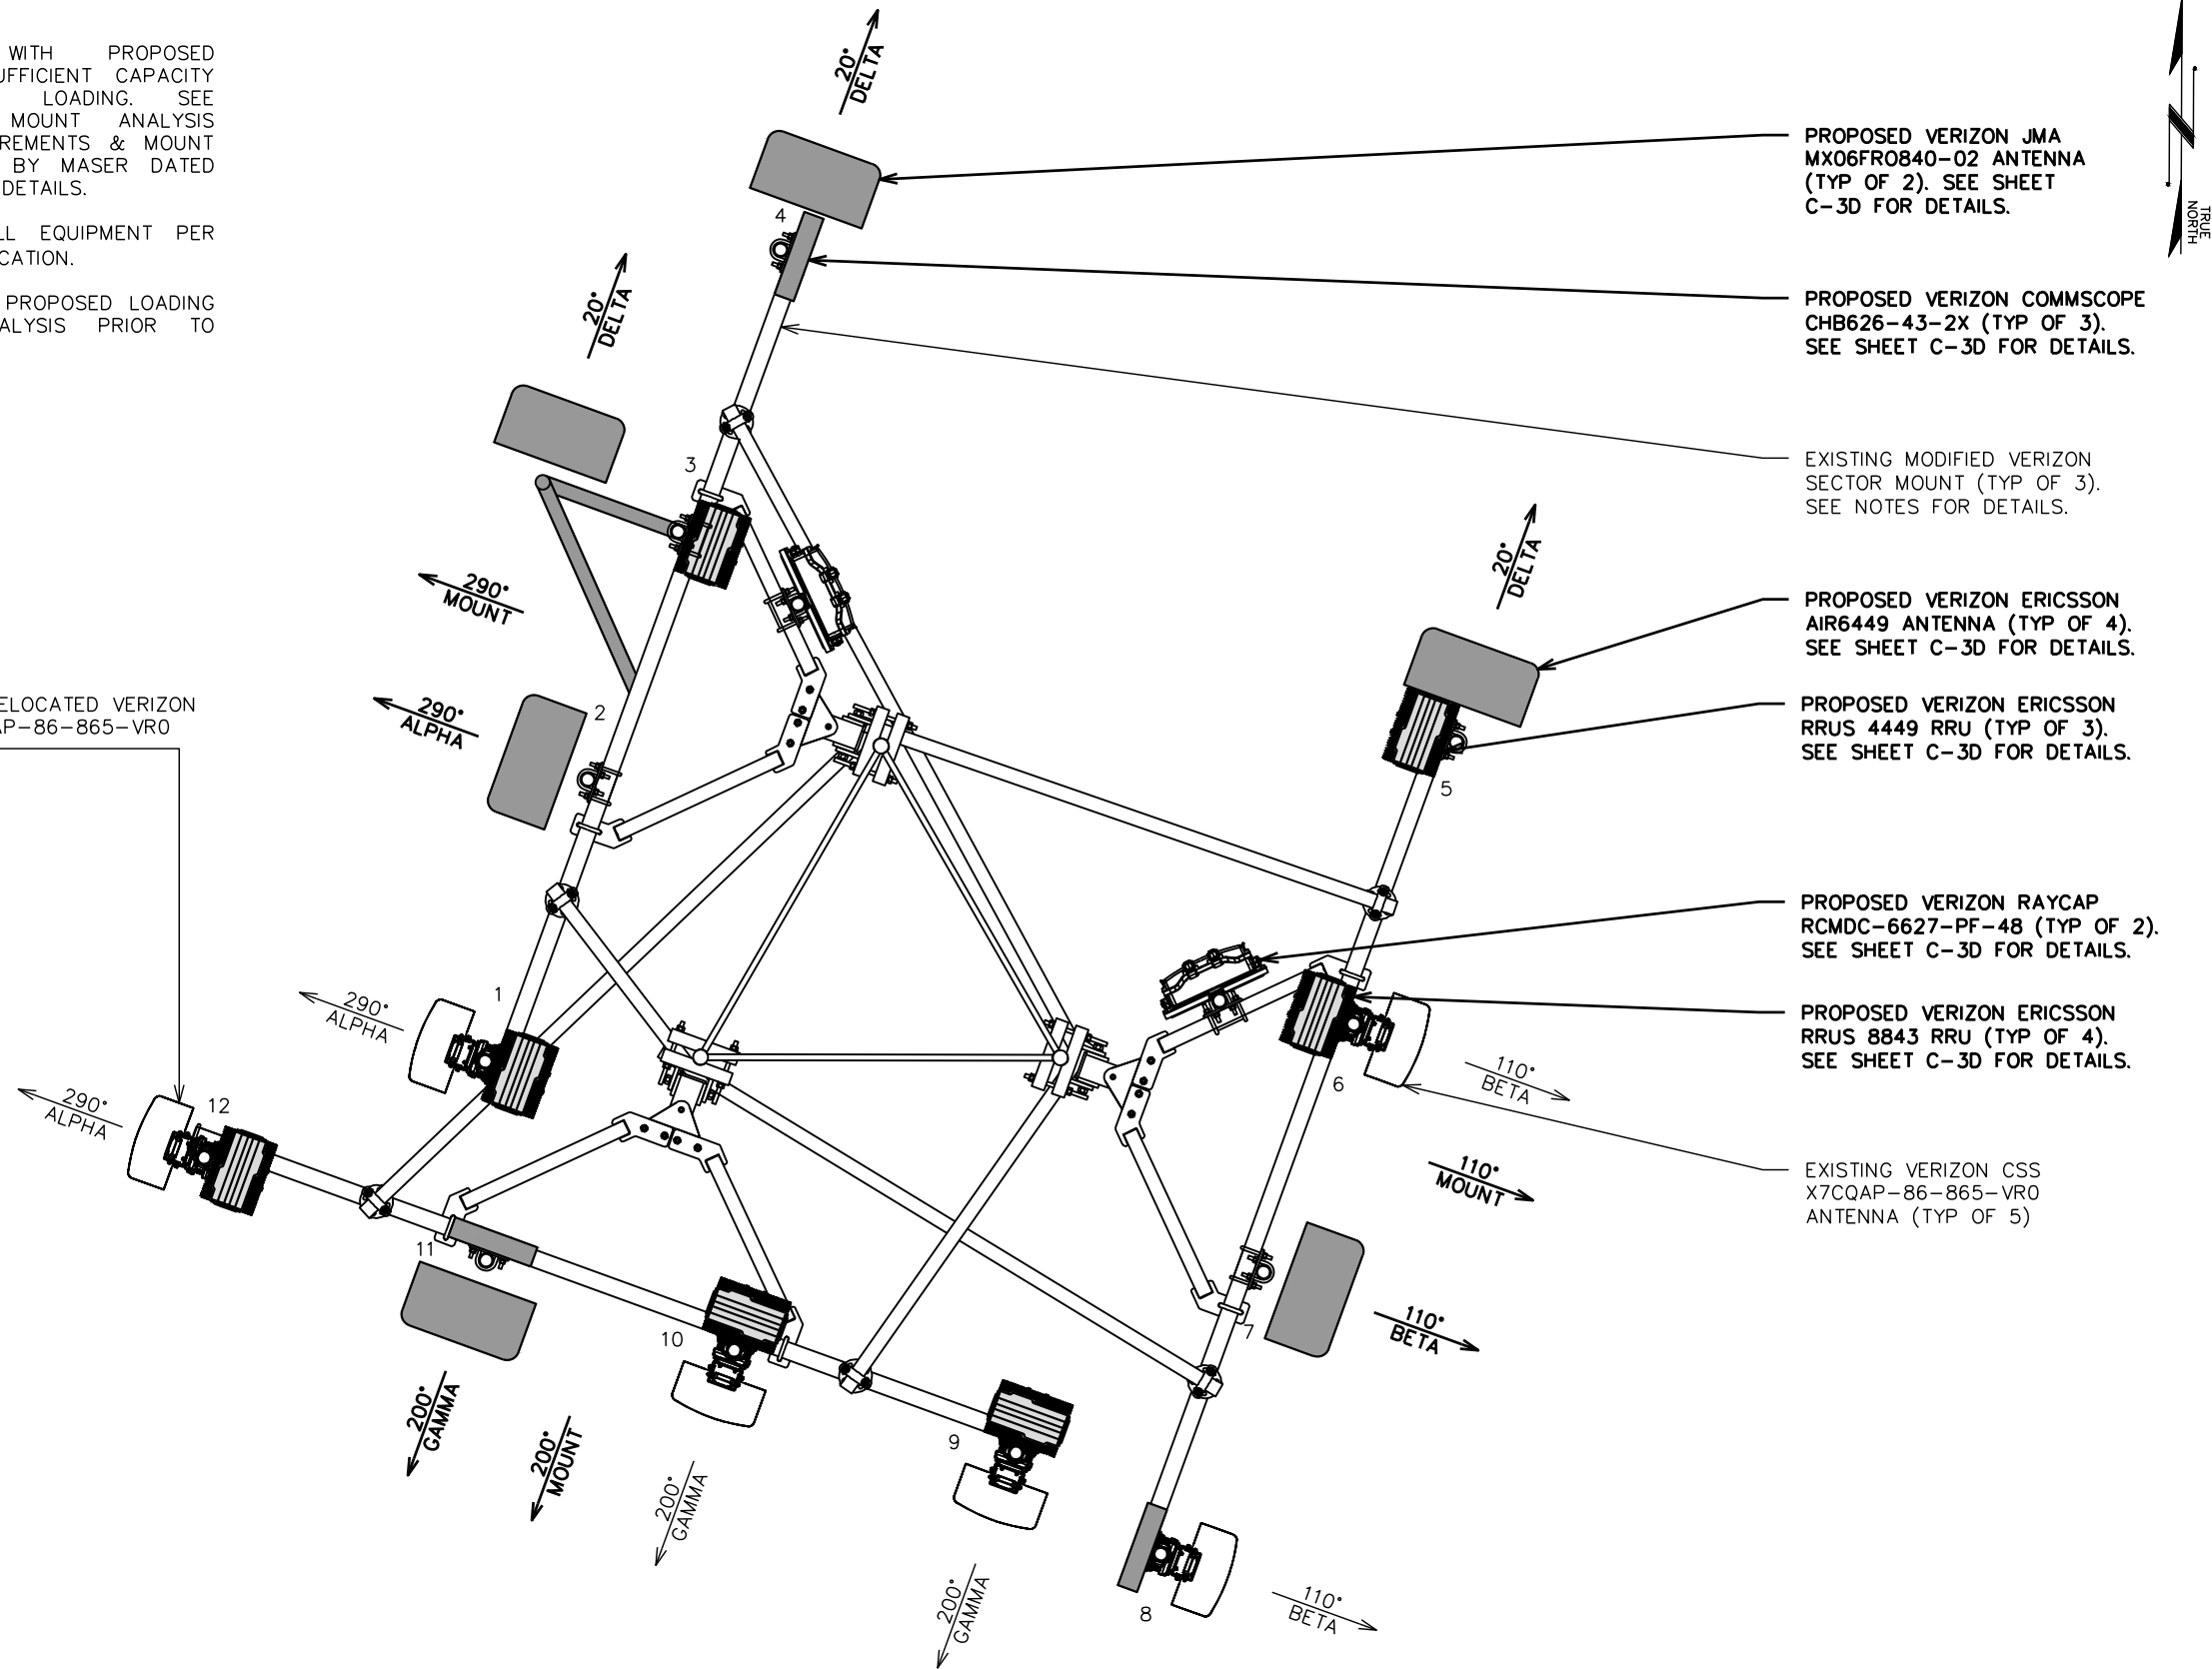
WITH PROPOSED UFFICIENT CAPACITY LOADING. SEE MOUNT ANALYSIS REMENTS & MOUNT BY MASER DATED DETAILS.

LL EQUIPMENT PER CATION.

PROPOSED LOADING ALYSIS PRIOR TO

20° DELTA

PROPOSED VERIZON JMA MX06FRO840-02 ANTENNA (TYP OF 2). SEE SHEET C-3D FOR DETAILS.

TRUE NORTH

4

PROPOSED VERIZON COMMSCOPE CHB626-43-2X (TYP OF 3). SEE SHEET C-3D FOR DETAILS.

20° DELTA

EXISTING MODIFIED VERIZON SECTOR MOUNT (TYP OF 3). SEE NOTES FOR DETAILS.

3

20° DELTA

290° MOUNT

PROPOSED VERIZON ERICSSON AIR6449 ANTENNA (TYP OF 4). SEE SHEET C-3D FOR DETAILS.

ELOCATED VERIZON AP-86-865-VR0

290° ALPHA

2

PROPOSED VERIZON ERICSSON RRUS 4449 RRU (TYP OF 3). SEE SHEET C-3D FOR DETAILS.

5

PROPOSED VERIZON RAYCAP RCMDC-6627-PF-48 (TYP OF 2). SEE SHEET C-3D FOR DETAILS.

290° ALPHA

1

PROPOSED VERIZON ERICSSON RRUS 8843 RRU (TYP OF 4). SEE SHEET C-3D FOR DETAILS.

290° ALPHA

12

110° BETA

6

EXISTING VERIZON CSS X7CQAP-86-865-VR0 ANTENNA (TYP OF 5)

110° MOUNT

11

110° BETA

7

10

200° GAMMA

200° MOUNT

200° GAMMA

9

200° GAMMA

8

110° BETA